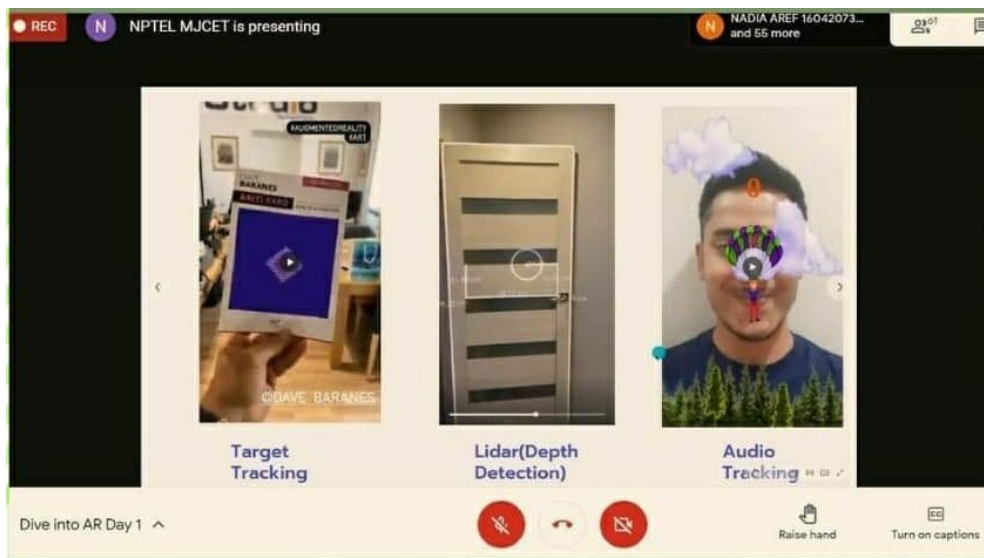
REC

N NPTEL MJCET is presenting

N NADIA AREF 16042073... and 55 more

#AUGMENTEDREALITY #ART

DAVE BARANES

@DAVE_BARANES

Target Tracking

Lidar(Depth Detection)

Audio Tracking

Dive into AR Day 1

Raise hand

Turn on captions